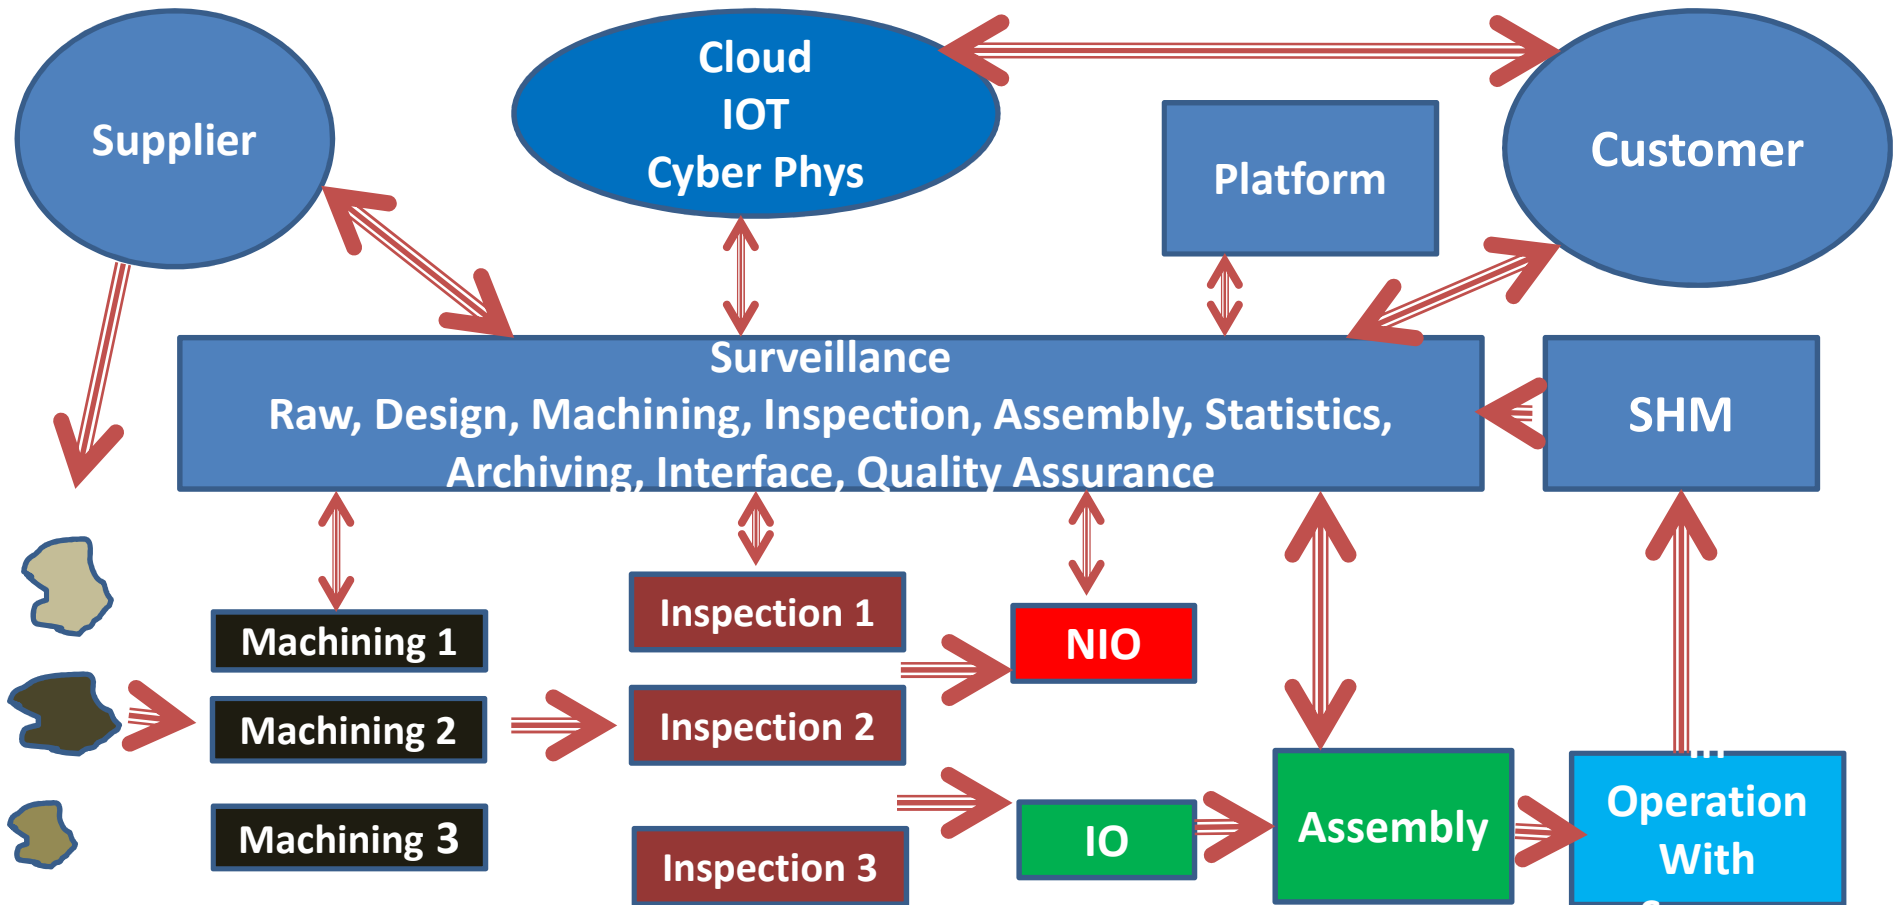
Supplier

Cloud
IOT
Cyber Phys

Platform

Customer

Surveillance
Raw, Design, Machining, Inspection, Assembly, Statistics, Archiving, Interface, Quality Assurance

SHM

Machining 1

Machining 2

Machining 3

Inspection 1

Inspection 2

Inspection 3

NIO

IO

Assembly

Operation
With
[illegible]